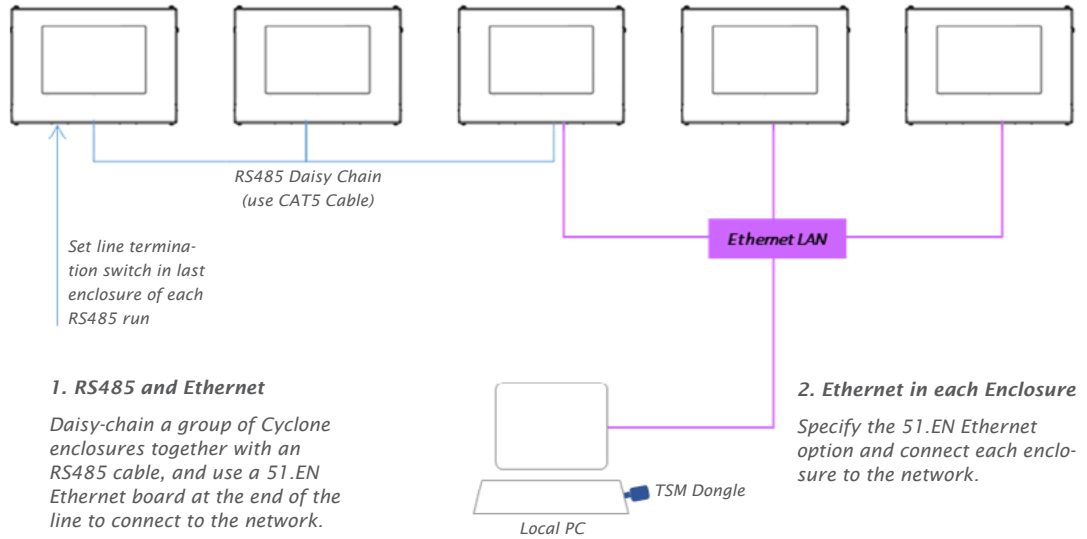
RS485 Daisy Chain (use CAT5 Cable)

Set line termination switch in last enclosure of each RS485 run

Ethernet LAN

1. RS485 and Ethernet

Daisy-chain a group of Cyclone enclosures together with an RS485 cable, and use a 51.EN Ethernet board at the end of the line to connect to the network.

TSM Dongle

Local PC

2. Ethernet in each Enclosure

Specify the 51.EN Ethernet option and connect each enclosure to the network.